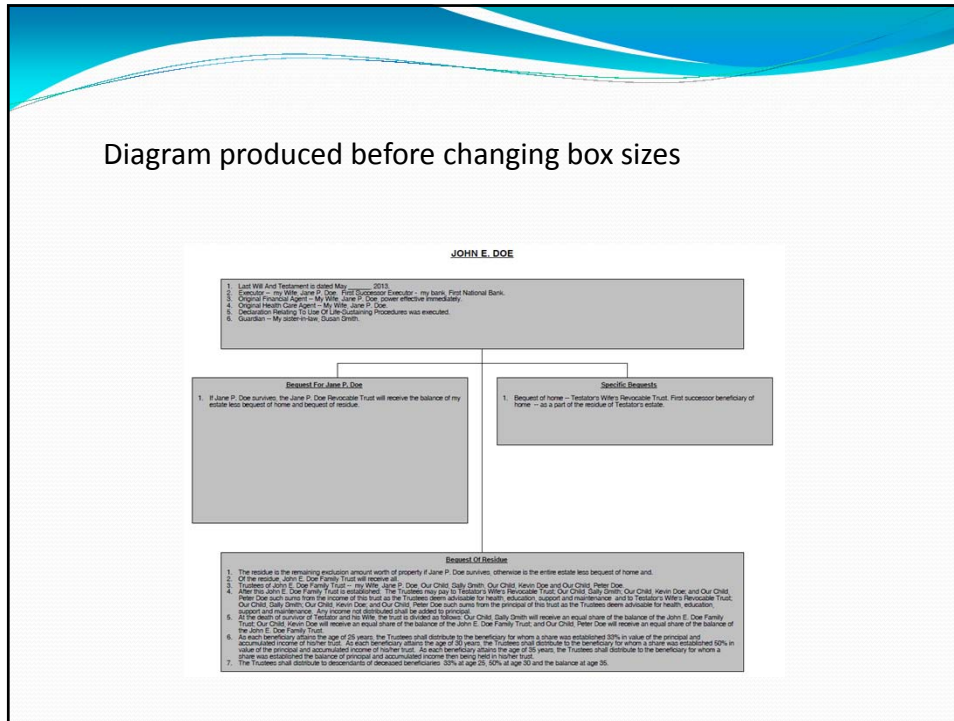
Diagram produced before changing box sizes

JOHN E. DOE

1. Last Will And Testament is dated May ______, 2013.
2. Executor -- my Wife, Jane P. Doe. First Successor Executor - my bank, First National Bank.
3. Original Financial Agent -- My Wife, Jane P. Doe, power effective immediately.
4. Original Health Care Agent -- My Wife, Jane P. Doe.
5. Declaration Relating To Use Of Life-Sustaining Procedures was executed.
6. Guardian -- My sister-in-law, Susan Smith.

Bequest For Jane P. Doe

1. If Jane P. Doe survives, the Jane P. Doe Revocable Trust will receive the balance of my estate less bequest of home and bequest of residue.

Specific Bequests

1. Bequest of home -- Testator's Wife's Revocable Trust. First successor beneficiary of home -- as a part of the residue of Testator's estate.

Bequest Of Residue

1. The residue is the remaining exclusion amount worth of property if Jane P. Doe survives; otherwise is the entire estate less bequest of home and.
2. Of the residue, John E. Doe Family Trust will receive all.
3. Trustees of John E. Doe Family Trust -- my Wife, Jane P. Doe; Our Child, Sally Smith; Our Child, Kevin Doe and Our Child, Peter Doe.
4. After this John E. Doe Family Trust is established: The Trustees may pay to Testator's Wife's Revocable Trust; Our Child, Sally Smith; Our Child, Kevin Doe; and Our Child, Peter Doe such sums from the income of this trust as the Trustees deem advisable for health, education, support and maintenance and to Testator's Wife's Revocable Trust; Our Child, Sally Smith; Our Child, Kevin Doe; and Our Child, Peter Doe such sums from the principal of this trust as the Trustees deem advisable for health, education, support and maintenance. Any income not distributed shall be added to principal.
5. At the death of survivor of Testator and his Wife, the trust is divided as follows: Our Child, Sally Smith will receive an equal share of the balance of the John E. Doe Family Trust; Our Child, Kevin Doe will receive an equal share of the balance of the John E. Doe Family Trust; and Our Child, Peter Doe will receive an equal share of the balance of the John E. Doe Family Trust.
6. As each beneficiary attains the age of 25 years, the Trustees shall distribute to the beneficiary for whom a share was established 33% in value of the principal and accumulated income of his/her trust. As each beneficiary attains the age of 30 years, the Trustees shall distribute to the beneficiary for whom a share was established 50% in value of the principal and accumulated income of his/her trust. As each beneficiary attains the age of 35 years, the Trustees shall distribute to the beneficiary for whom a share was established the balance of principal and accumulated income then being held in his/her trust.
7. The Trustees shall distribute to descendants of deceased beneficiaries 33% at age 25, 50% at age 30 and the balance at age 35.